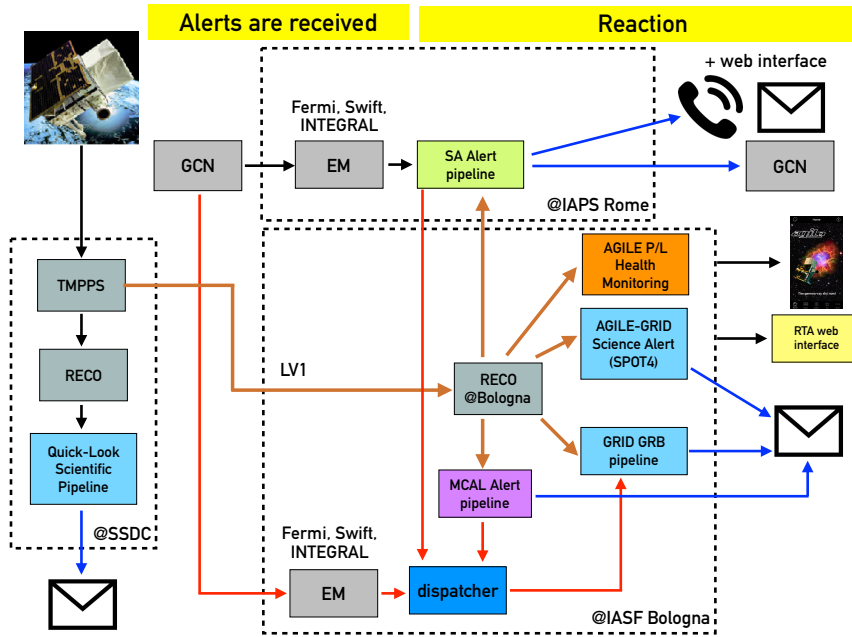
Alerts are received

Reaction

+ web interface

Fermi, Swift, INTEGRAL

GCN

EM

SA Alert pipeline

GCN

@IAPS Rome

TMPPS

AGILE P/L Health Monitoring

AGILE-GRID Science Alert (SPOT4)

RTA web interface

RECO

LV1

RECO @Bologna

Quick-Look Scientific Pipeline

GRID GRB pipeline

MCAL Alert pipeline

@SSDC

Fermi, Swift, INTEGRAL

EM

dispatcher

@IASF Bologna